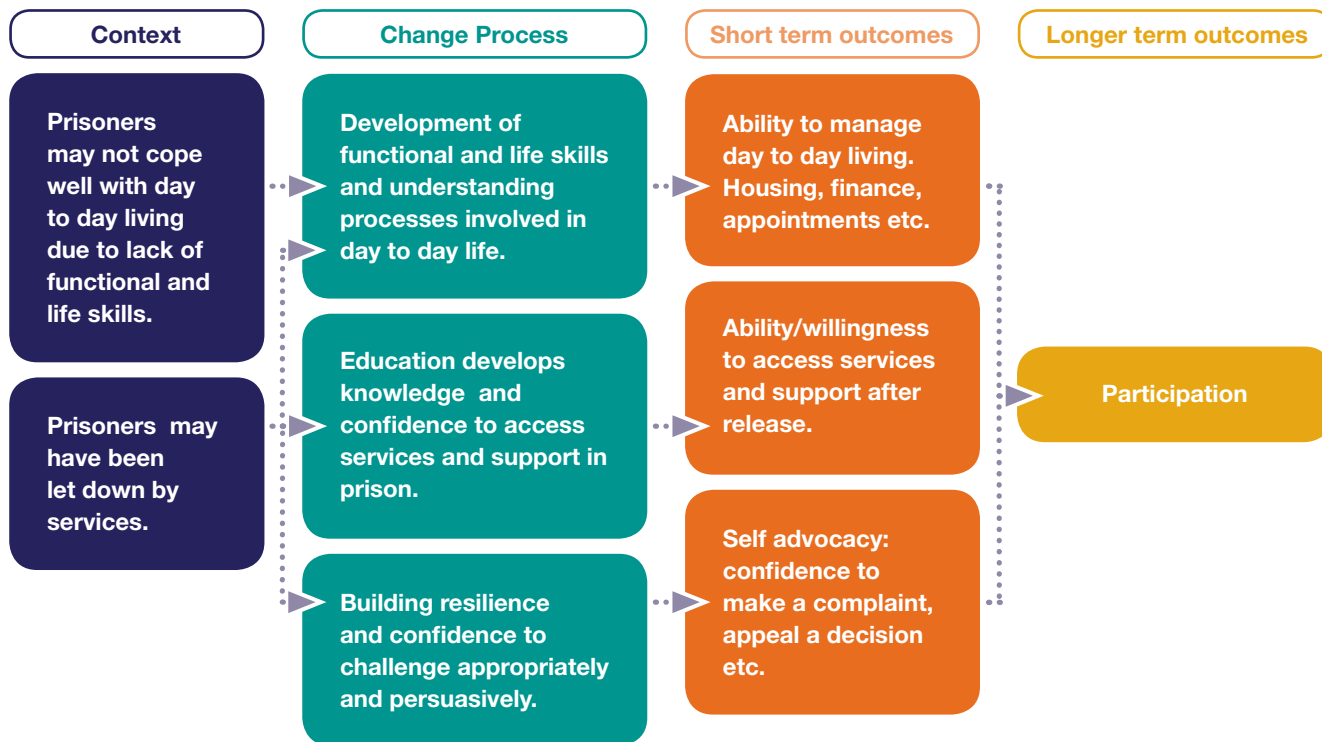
Context

Change Process

Short term outcomes

Longer term outcomes

Prisoners may not cope well with day to day living due to lack of functional and life skills.

Prisoners may have been let down by services.

Development of functional and life skills and understanding processes involved in day to day life.

Education develops knowledge and confidence to access services and support in prison.

Building resilience and confidence to challenge appropriately and persuasively.

Ability to manage day to day living. Housing, finance, appointments etc.

Ability/willingness to access services and support after release.

Self advocacy: confidence to make a complaint, appeal a decision etc.

Participation